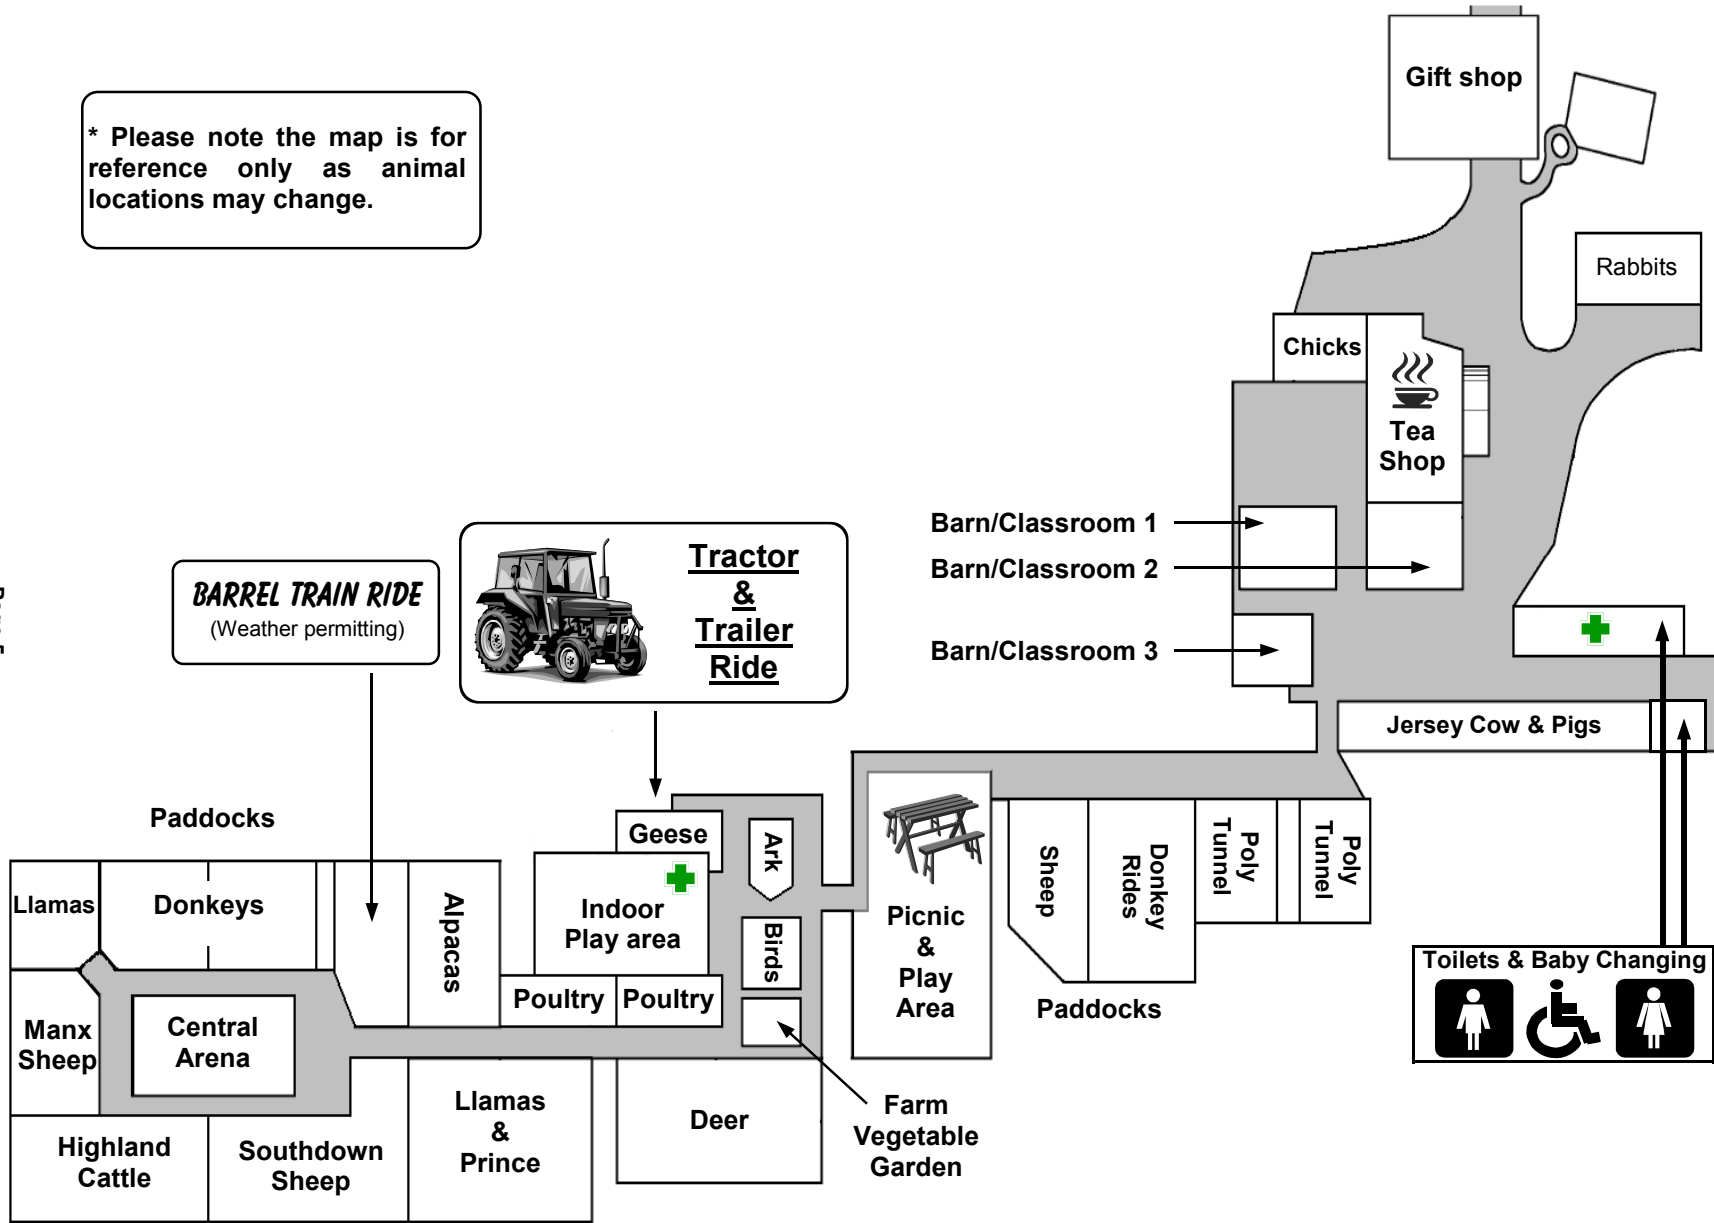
* Please note the map is for reference only as animal locations may change.

Gift shop

Rabbits

Chicks

Tea Shop

Barn/Classroom 1

Barn/Classroom 2

Barn/Classroom 3

Jersey Cow & Pigs

BARREL TRAIN RIDE
(Weather permitting)

Tractor & Trailer Ride

Paddocks

Llamas

Donkeys

Alpacas

Geese

Indoor Play area

Ark

Birds

Poultry

Poultry

Picnic & Play Area

Sheep

Donkey Rides

Poly Tunnel

Poly Tunnel

Paddocks

Toilets & Baby Changing

Manx Sheep

Central Arena

Highland Cattle

Southdown Sheep

Llamas & Prince

Deer

Farm Vegetable Garden